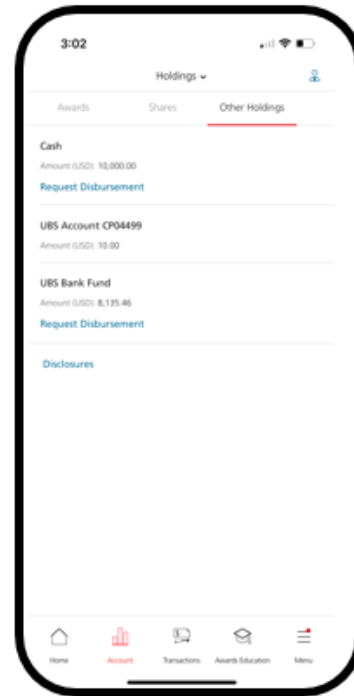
3:02

Holdings

Awards

Shares

Other Holdings

Cash

Amount (USD): 10,000.00

Request Disbursement

UBS Account CP04499

Amount (USD): 10.00

UBS Bank Fund

Amount (USD): 8,135.46

Request Disbursement

Disclosures

Home

Account

Transactions

Awards Education

Menu